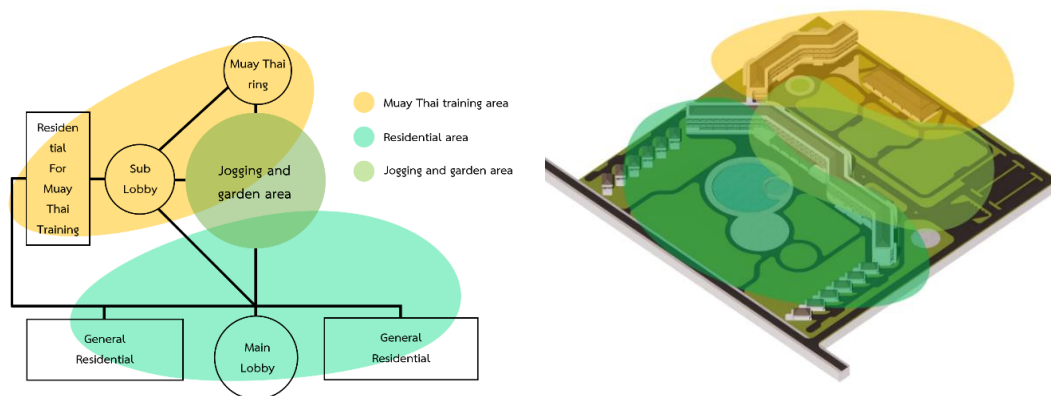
Muay Thai ring

Residential For Muay Thai Training

Sub Lobby

Jogging and garden area

General Residential

Main Lobby

General Residential

Muay Thai training area

Residential area

Jogging and garden area